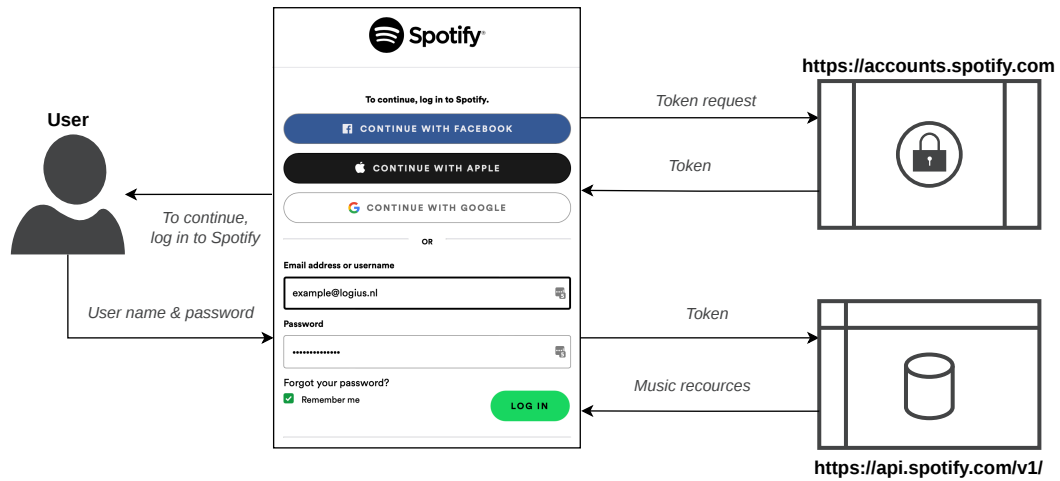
User

To continue, log in to Spotify

User name & password

Spotify

To continue, log in to Spotify.

CONTINUE WITH FACEBOOK

CONTINUE WITH APPLE

CONTINUE WITH GOOGLE

OR

Email address or username

example@logius.nl

Password

••••••••••••••

Forgot your password?

Remember me

LOG IN

Token request

Token

Token

Music recources

https://accounts.spotify.com

https://api.spotify.com/v1/